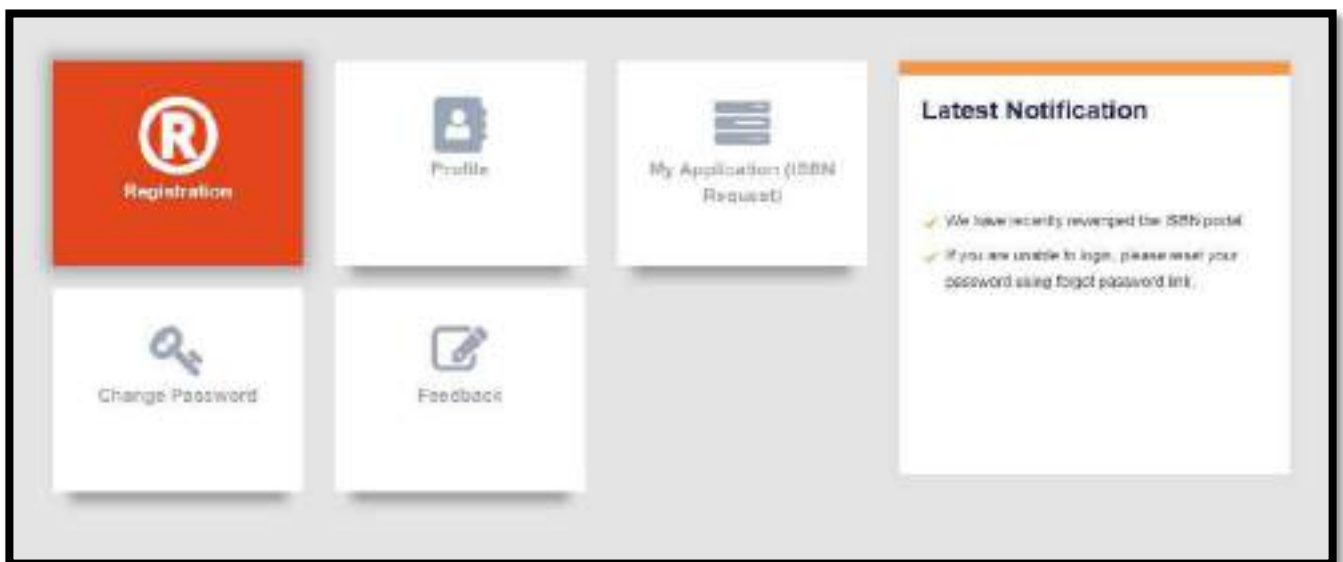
Registration

Profile

My Application (ISBN Request)

Latest Notification

We have recently revamped the ISBN portal

If you are unable to login, please reset your password using forgot password link.

Change Password

Feedback